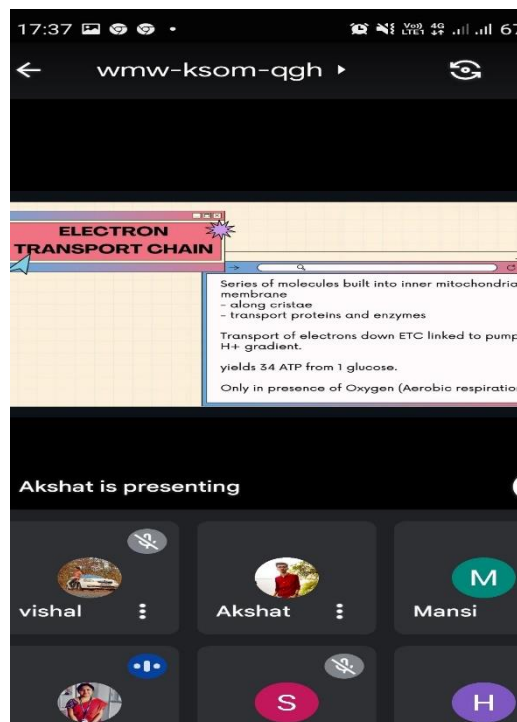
17:37

Vo) 4G LTE1 67

wmw-ksom-qgh

ELECTRON TRANSPORT CHAIN

Series of molecules built into inner mitochondri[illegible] membrane
- along cristae
- transport proteins and enzymes

Transport of electrons down ETC linked to pump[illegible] H+ gradient.

yields 34 ATP from 1 glucose.

Only in presence of Oxygen (Aerobic respiratio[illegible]

Akshat is presenting

vishal

Akshat

M
Mansi

S

H